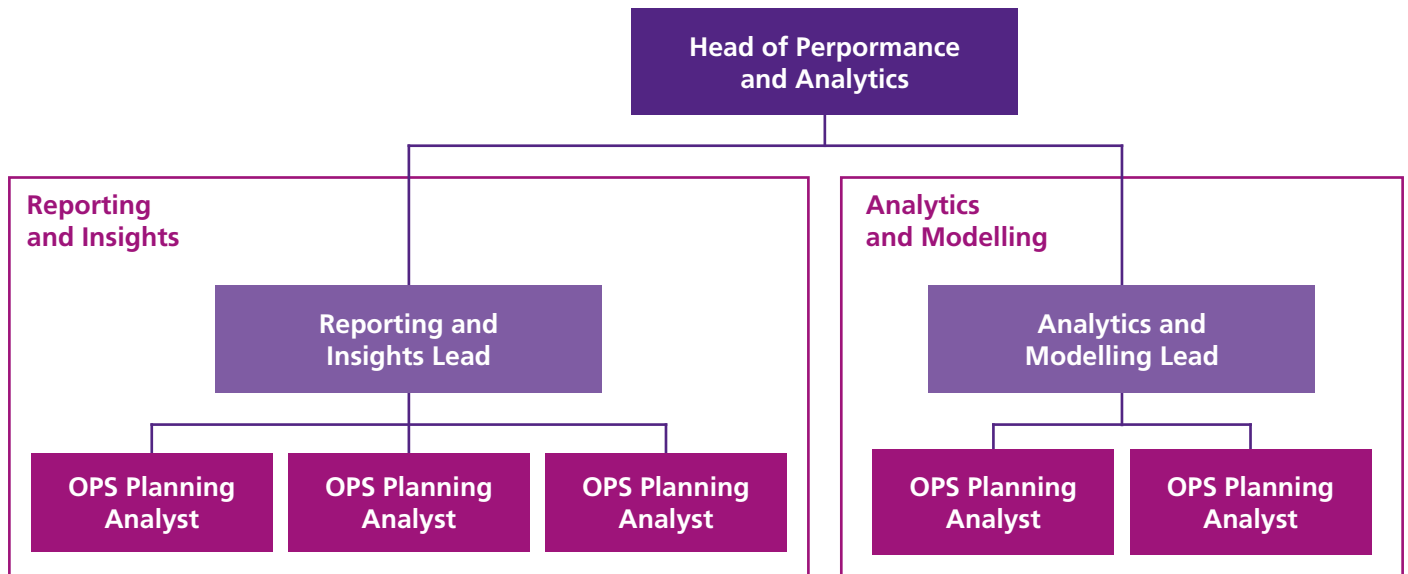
Head of Perpormance and Analytics

Reporting and Insights

Reporting and Insights Lead

OPS Planning Analyst

OPS Planning Analyst

OPS Planning Analyst

Analytics and Modelling

Analytics and Modelling Lead

OPS Planning Analyst

OPS Planning Analyst